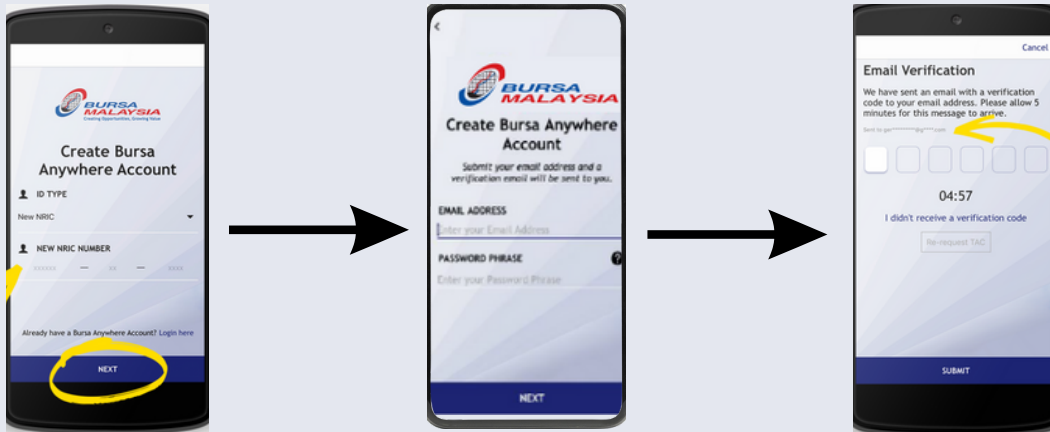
BURSA MALAYSIA
Creating Opportunities, Growing Value

Create Bursa Anywhere Account

ID TYPE
New NRIC

NEW NRIC NUMBER
XXXXXX — XX — XXXX

Already have a Bursa Anywhere Account? Login here

NEXT

<

BURSA MALAYSIA

Create Bursa Anywhere Account

Submit your email address and a verification email will be sent to you.

EMAIL ADDRESS
Enter your Email Address

PASSWORD PHRASE
Enter your Password Phrase

NEXT

Cancel

Email Verification

We have sent an email with a verification code to your email address. Please allow 5 minutes for this message to arrive.

Sent to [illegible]

04:57

I didn't receive a verification code

Re-request TAC

SUBMIT